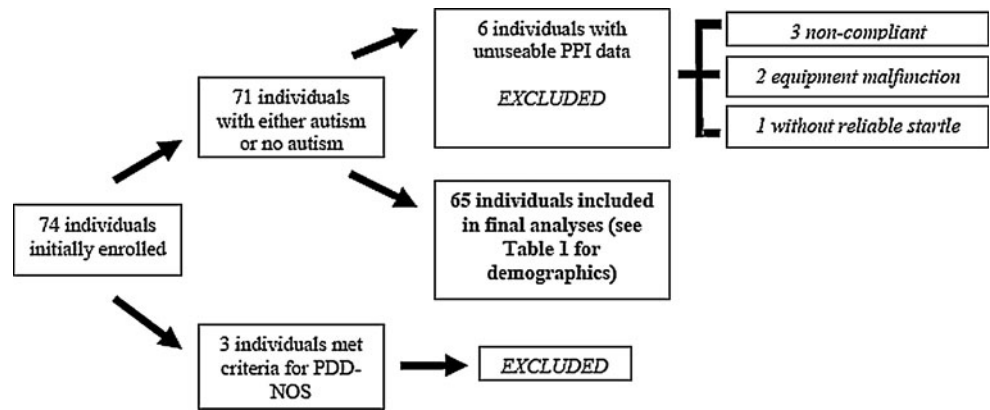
74 individuals initially enrolled

71 individuals with either autism or no autism

6 individuals with unuseable PPI data

EXCLUDED

3 non-compliant

2 equipment malfunction

1 without reliable startle

65 individuals included in final analyses (see Table 1 for demographics)

3 individuals met criteria for PDD-NOS

EXCLUDED